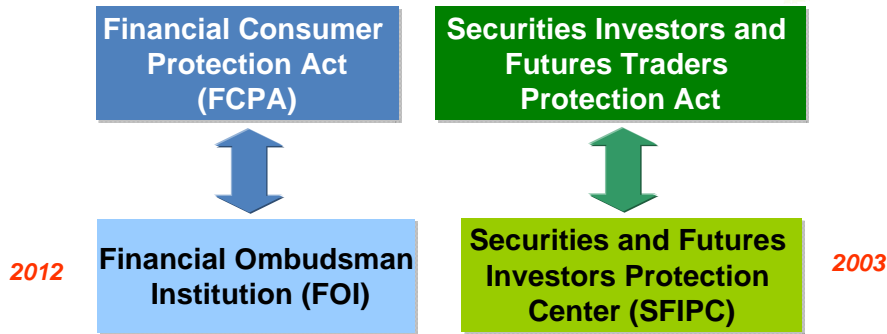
Financial Consumer Protection Act (FCPA)

Securities Investors and Futures Traders Protection Act

2012

Financial Ombudsman Institution (FOI)

Securities and Futures Investors Protection Center (SFIPC)

2003